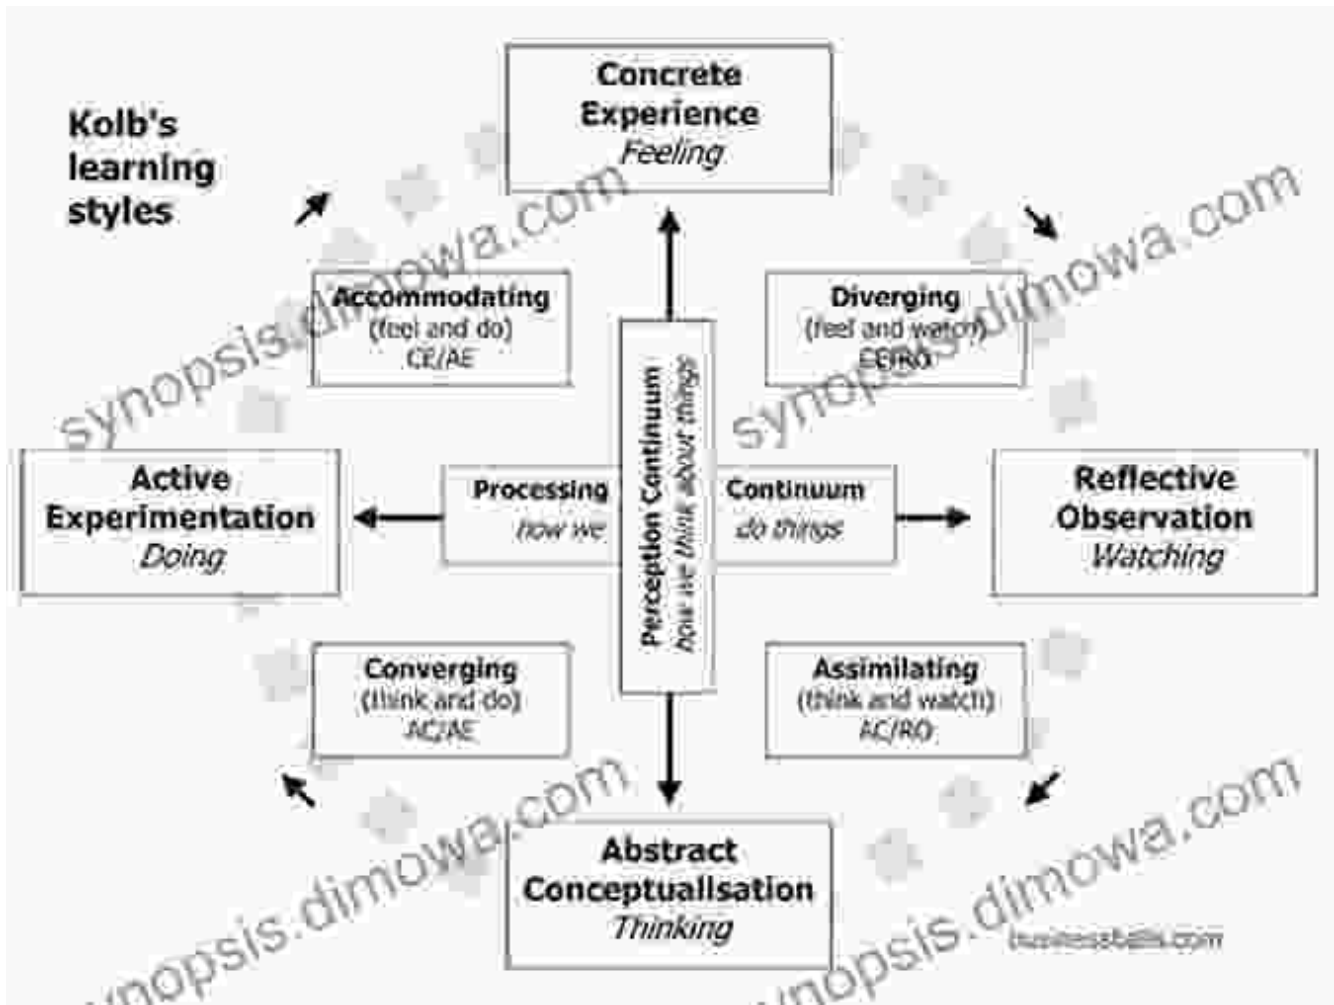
Kolb's learning styles

Concrete Experience
Feeling

Accommodating
(feel and do)
CE/AE

Diverging
(feel and watch)
CE/RO

Active Experimentation
Doing

Processing
how we

Perception Continuum
how we think about things

Continuum
do things

Reflective Observation
Watching

Converging
(think and do)
AC/AE

Assimilating
(think and watch)
AC/RO

Abstract Conceptualisation
Thinking

businessballs.com

synopsis.dimowa.com
synopsis.dimowa.com
synopsis.dimowa.com
synopsis.dimowa.com